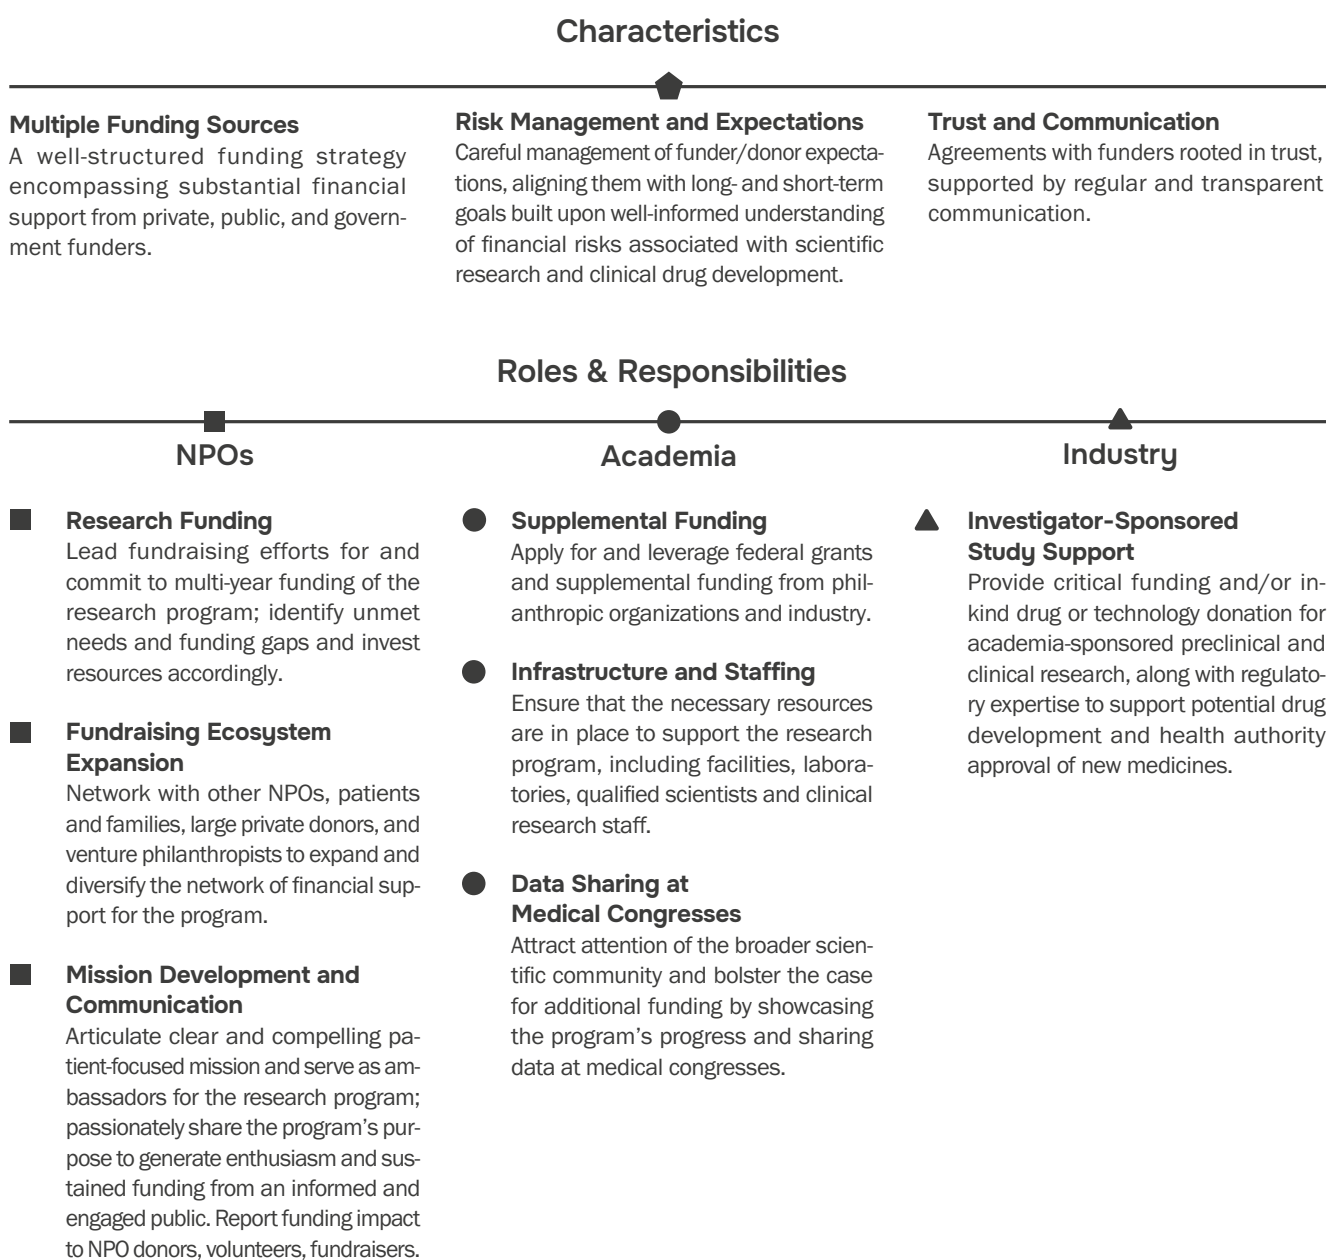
Characteristics

Multiple Funding Sources
A well-structured funding strategy encompassing substantial financial support from private, public, and government funders.

Risk Management and Expectations
Careful management of funder/donor expectations, aligning them with long- and short-term goals built upon well-informed understanding of financial risks associated with scientific research and clinical drug development.

Trust and Communication
Agreements with funders rooted in trust, supported by regular and transparent communication.

Roles & Responsibilities

NPOs

Research Funding
Lead fundraising efforts for and commit to multi-year funding of the research program; identify unmet needs and funding gaps and invest resources accordingly.

Fundraising Ecosystem Expansion
Network with other NPOs, patients and families, large private donors, and venture philanthropists to expand and diversify the network of financial support for the program.

Mission Development and Communication
Articulate clear and compelling patient-focused mission and serve as ambassadors for the research program; passionately share the program's purpose to generate enthusiasm and sustained funding from an informed and engaged public. Report funding impact to NPO donors, volunteers, fundraisers.

Academia

Supplemental Funding
Apply for and leverage federal grants and supplemental funding from philanthropic organizations and industry.

Infrastructure and Staffing
Ensure that the necessary resources are in place to support the research program, including facilities, laboratories, qualified scientists and clinical research staff.

Data Sharing at Medical Congresses
Attract attention of the broader scientific community and bolster the case for additional funding by showcasing the program's progress and sharing data at medical congresses.

Industry

Investigator-Sponsored Study Support
Provide critical funding and/or in-kind drug or technology donation for academia-sponsored preclinical and clinical research, along with regulatory expertise to support potential drug development and health authority approval of new medicines.